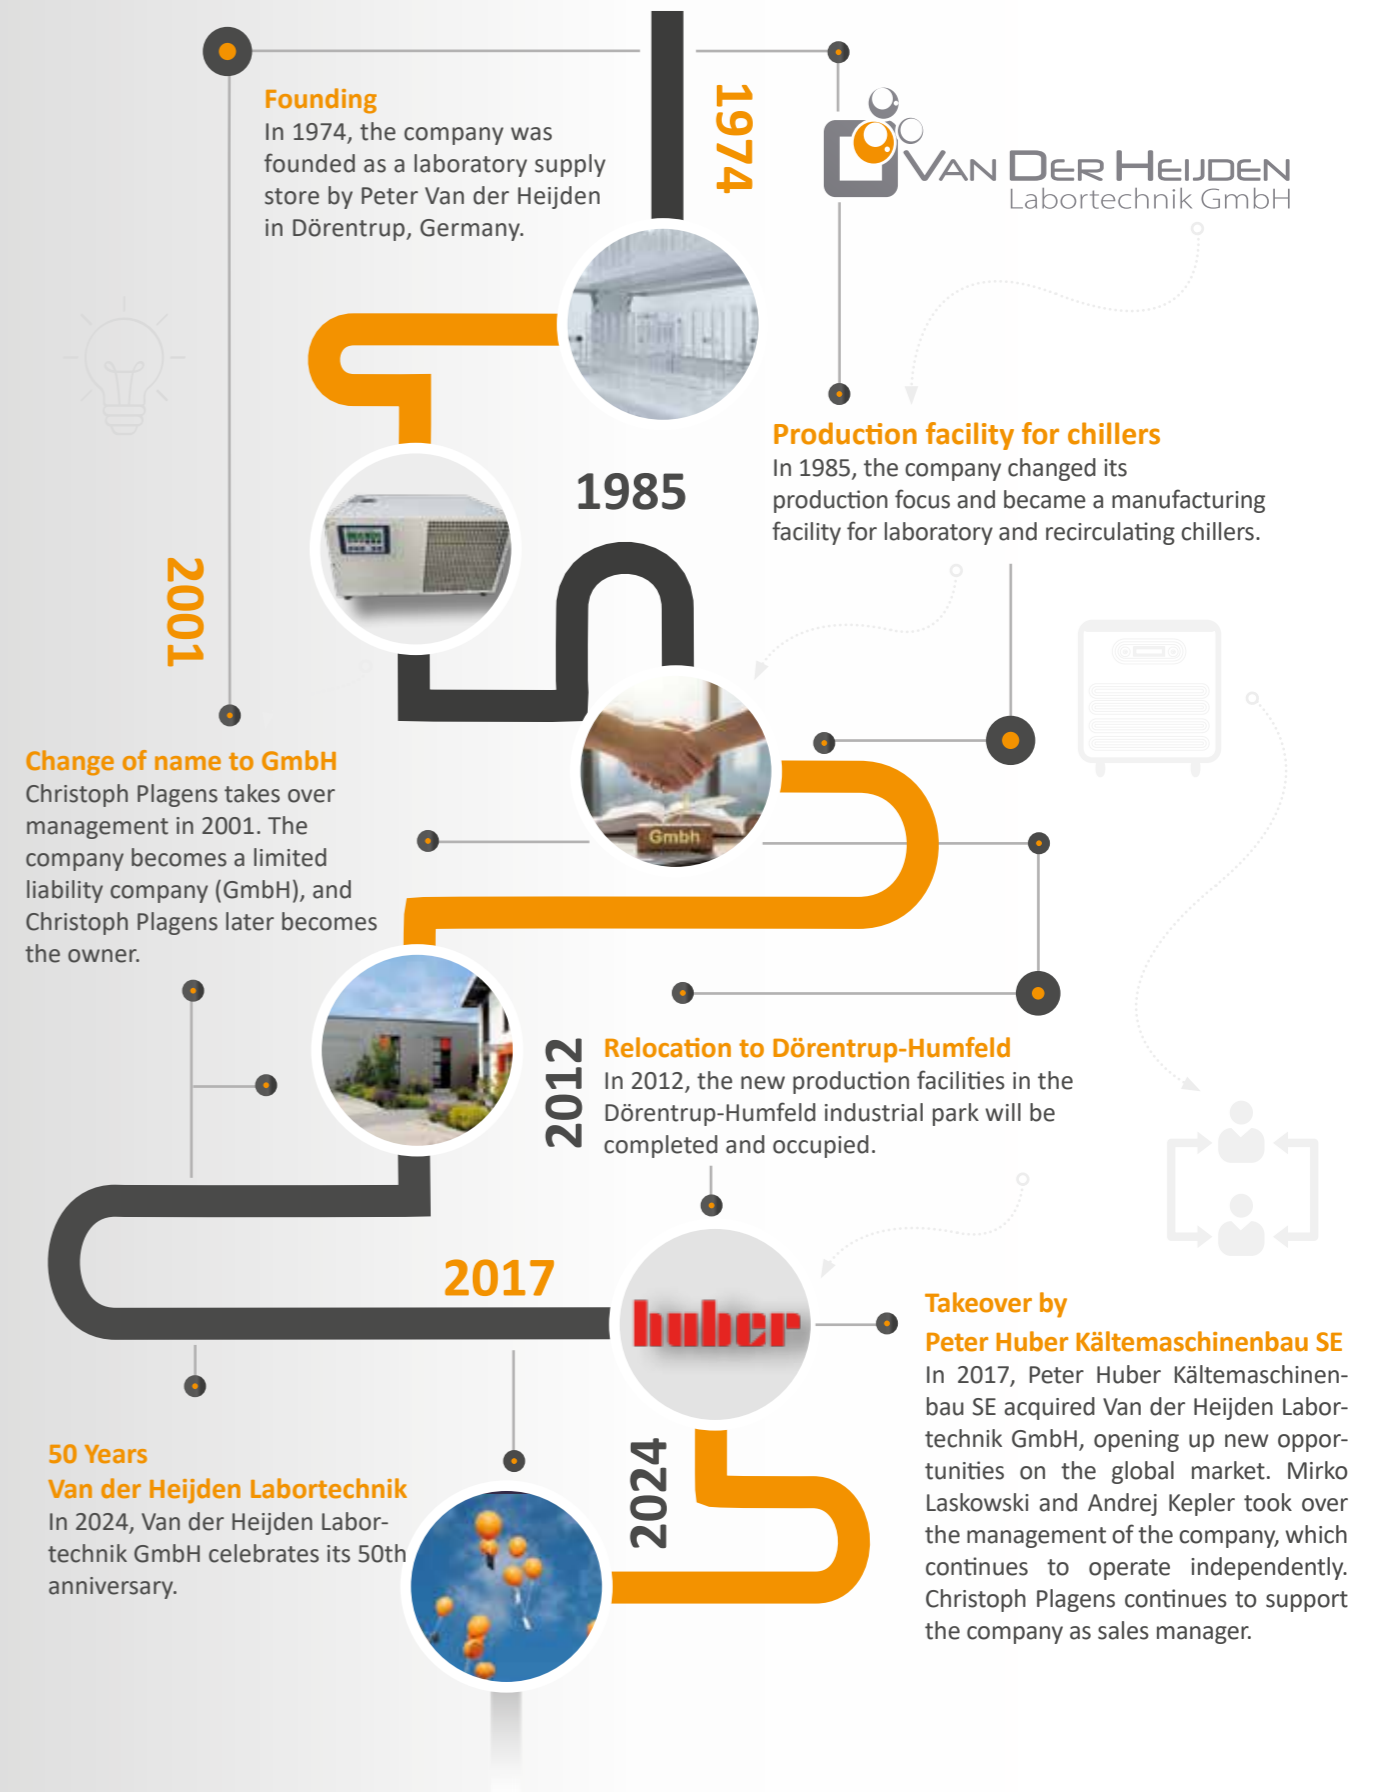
Founding
In 1974, the company was founded as a laboratory supply store by Peter Van der Heijden in Dörentrup, Germany.

1974

VAN DER HEIJDEN
Labortechnik GmbH

1985

Production facility for chillers
In 1985, the company changed its production focus and became a manufacturing facility for laboratory and recirculating chillers.

2001

Change of name to GmbH
Christoph Plagens takes over management in 2001. The company becomes a limited liability company (GmbH), and Christoph Plagens later becomes the owner.

Gmbh

2012

Relocation to Dörentrup-Humfeld
In 2012, the new production facilities in the Dörentrup-Humfeld industrial park will be completed and occupied.

2017

huber

Takeover by
Peter Huber Kältemaschinenbau SE
In 2017, Peter Huber Kältemaschinenbau SE acquired Van der Heijden Labortechnik GmbH, opening up new opportunities on the global market. Mirko Laskowski and Andrej Kepler took over the management of the company, which continues to operate independently. Christoph Plagens continues to support the company as sales manager.

2024

50 Years
Van der Heijden Labortechnik
In 2024, Van der Heijden Labortechnik GmbH celebrates its 50th anniversary.